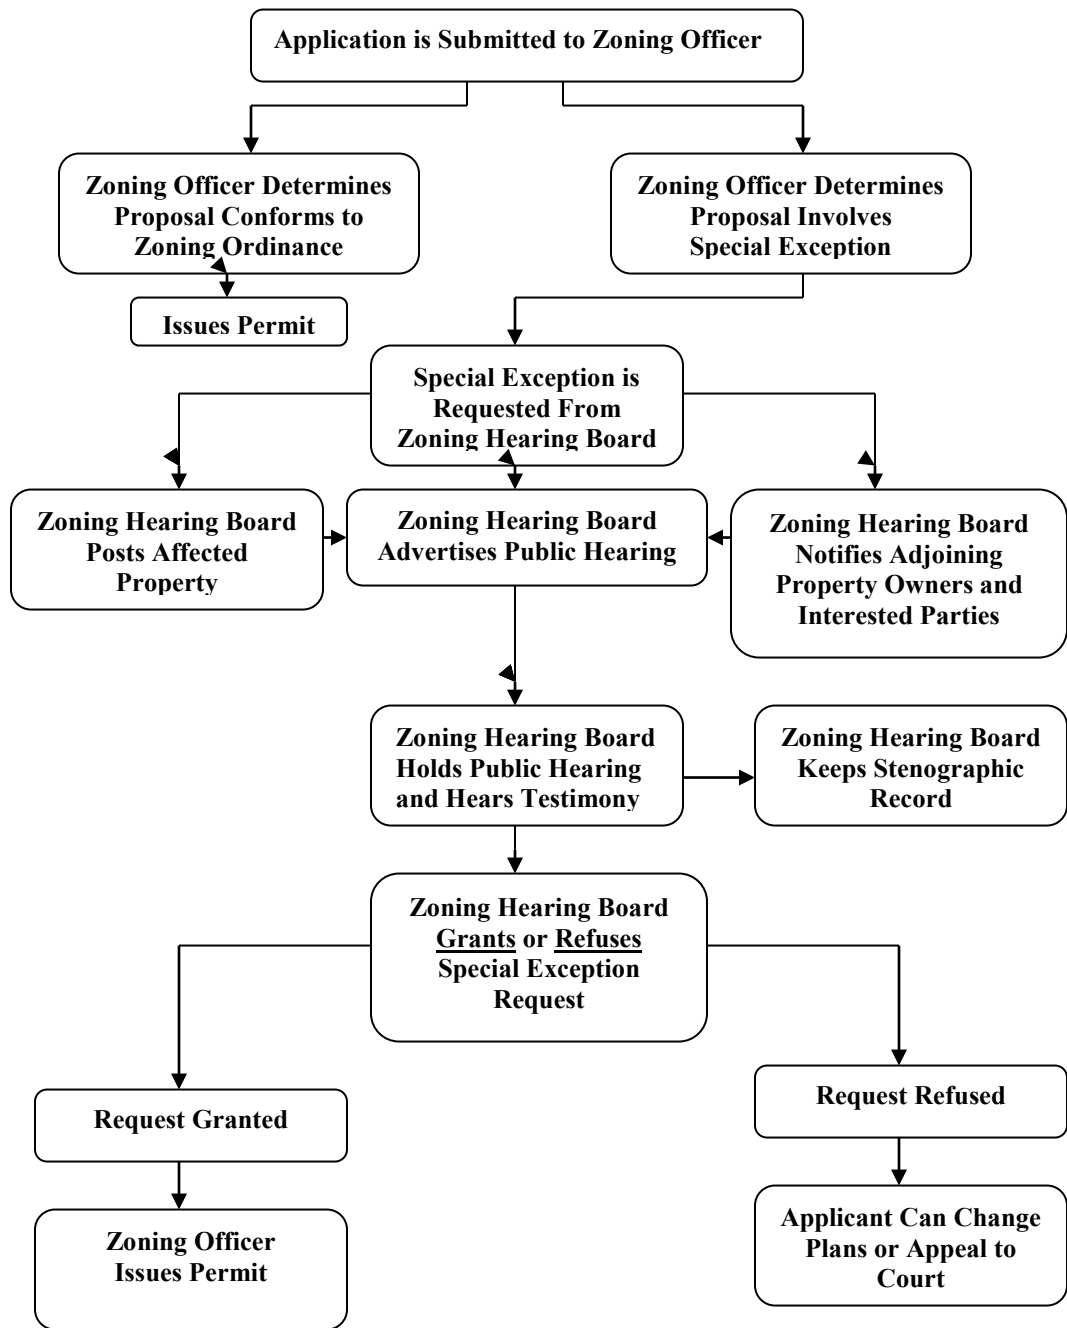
Application is Submitted to Zoning Officer

Zoning Officer Determines Proposal Conforms to Zoning Ordinance

Zoning Officer Determines Proposal Involves Special Exception

Issues Permit

Special Exception is Requested From Zoning Hearing Board

Zoning Hearing Board Posts Affected Property

Zoning Hearing Board Advertises Public Hearing

Zoning Hearing Board Notifies Adjoining Property Owners and Interested Parties

Zoning Hearing Board Holds Public Hearing and Hears Testimony

Zoning Hearing Board Keeps Stenographic Record

Zoning Hearing Board Grants or Refuses Special Exception Request

Request Granted

Request Refused

Zoning Officer Issues Permit

Applicant Can Change Plans or Appeal to Court